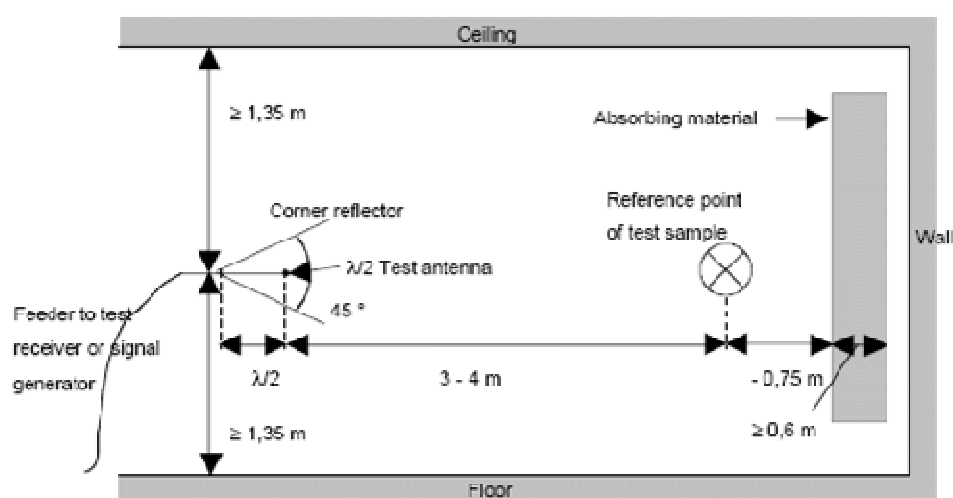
Ceiling

$\geq 1,35$ m

Absorbing material

Corner reflector

Reference point of test sample

Wall

$\lambda/2$ Test antenna

Feeder to test receiver or signal generator

45 °

$\lambda/2$

3 - 4 m

- 0,75 m

$\geq 1,35$ m

$\geq 0,6$ m

Floor